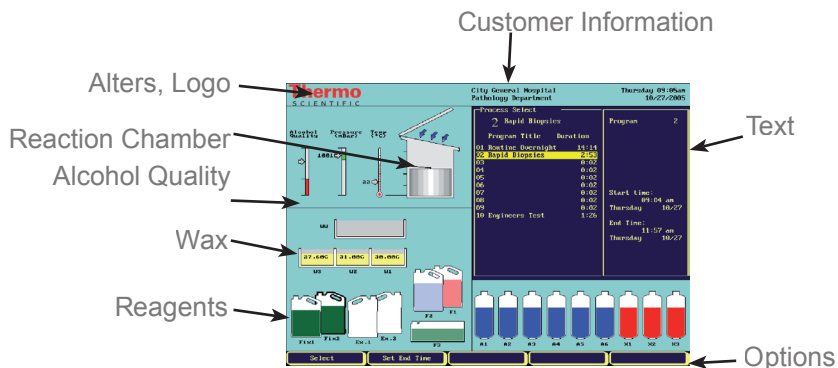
Customer Information

Alters, Logo

Thermo
SCIENTIFIC

City General Hospital
Pathology Department

Thursday 09:05am
10/27/2005

Reaction Chamber

Text

Alcohol Quality

Alcohol Quality
Pressure (mBar)
Temp (°C)

100%

22

Process Select
2 Rapid Biopsies

Program Title Duration
01 Routine Overnight 14:14
02 Rapid Biopsies 2:52
03 0:02
04 0:02
05 0:02
06 0:02
07 0:02
08 0:02
09 0:02
10 Engineers Test 1:26

Program 2

Start time:
09:04 am
Thursday 10/27

End Time:
11:57 am
Thursday 10/27

Wax

W4

27.60C 31.00C 30.00C
W3 W2 W1

Reagents

F4 F1
F3 F2

Fix1 Fix2 Ex.1 Ex.2

A1 A2 A3 A4 A5 A6 X1 X2 X3

Select
Set End Time

Options